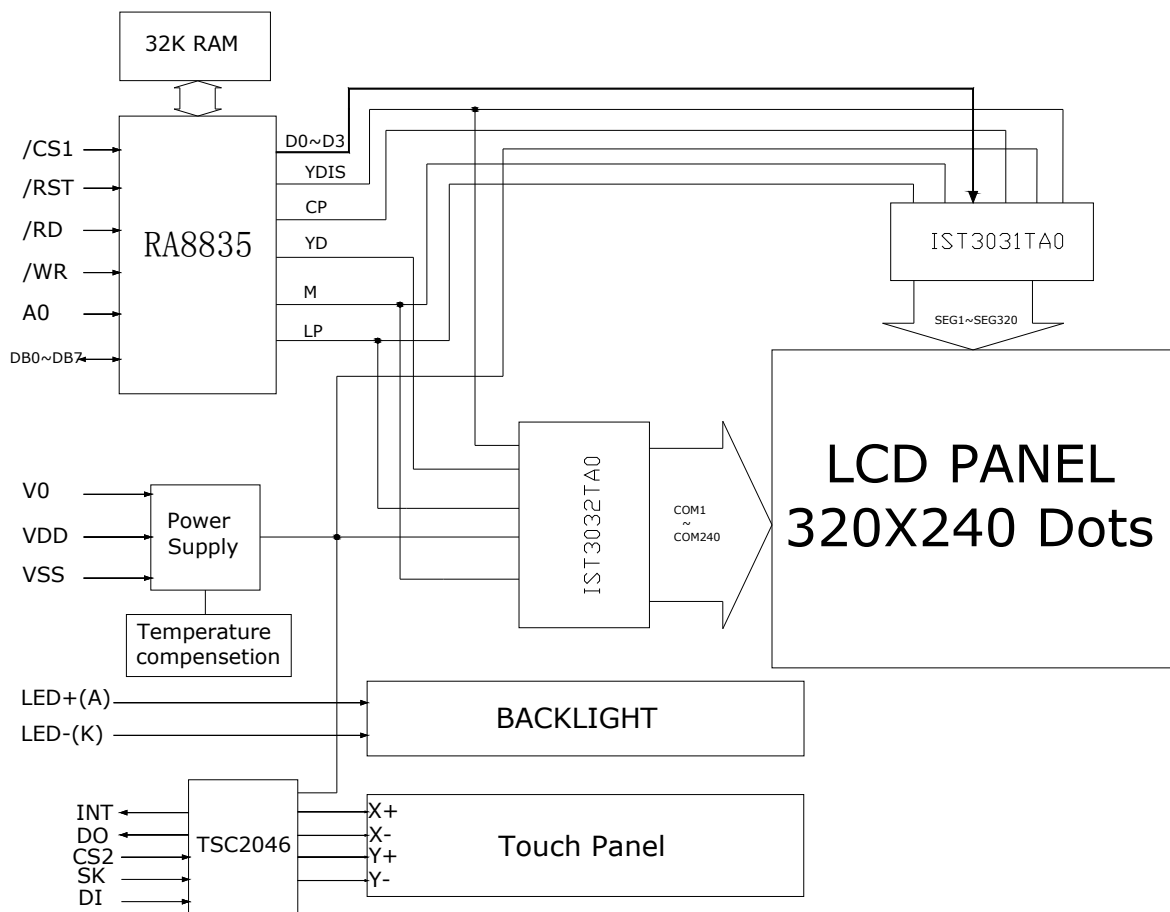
32K RAM

/CS1
/RST
/RD
/WR
A0
DB0~DB7

RA8835

D0~D3
YDIS
CP
YD
M
LP

IST3031TA0

SEG1~SEG320

IST3032TA0

COM1
~
COM240

LCD PANEL
320X240 Dots

V0
VDD
VSS

Power Supply

Temperature compensetion

LED+(A)
LED-(K)

BACKLIGHT

INT
DO
CS2
SK
DI

TSC2046

X+
X-
Y+
Y-

Touch Panel